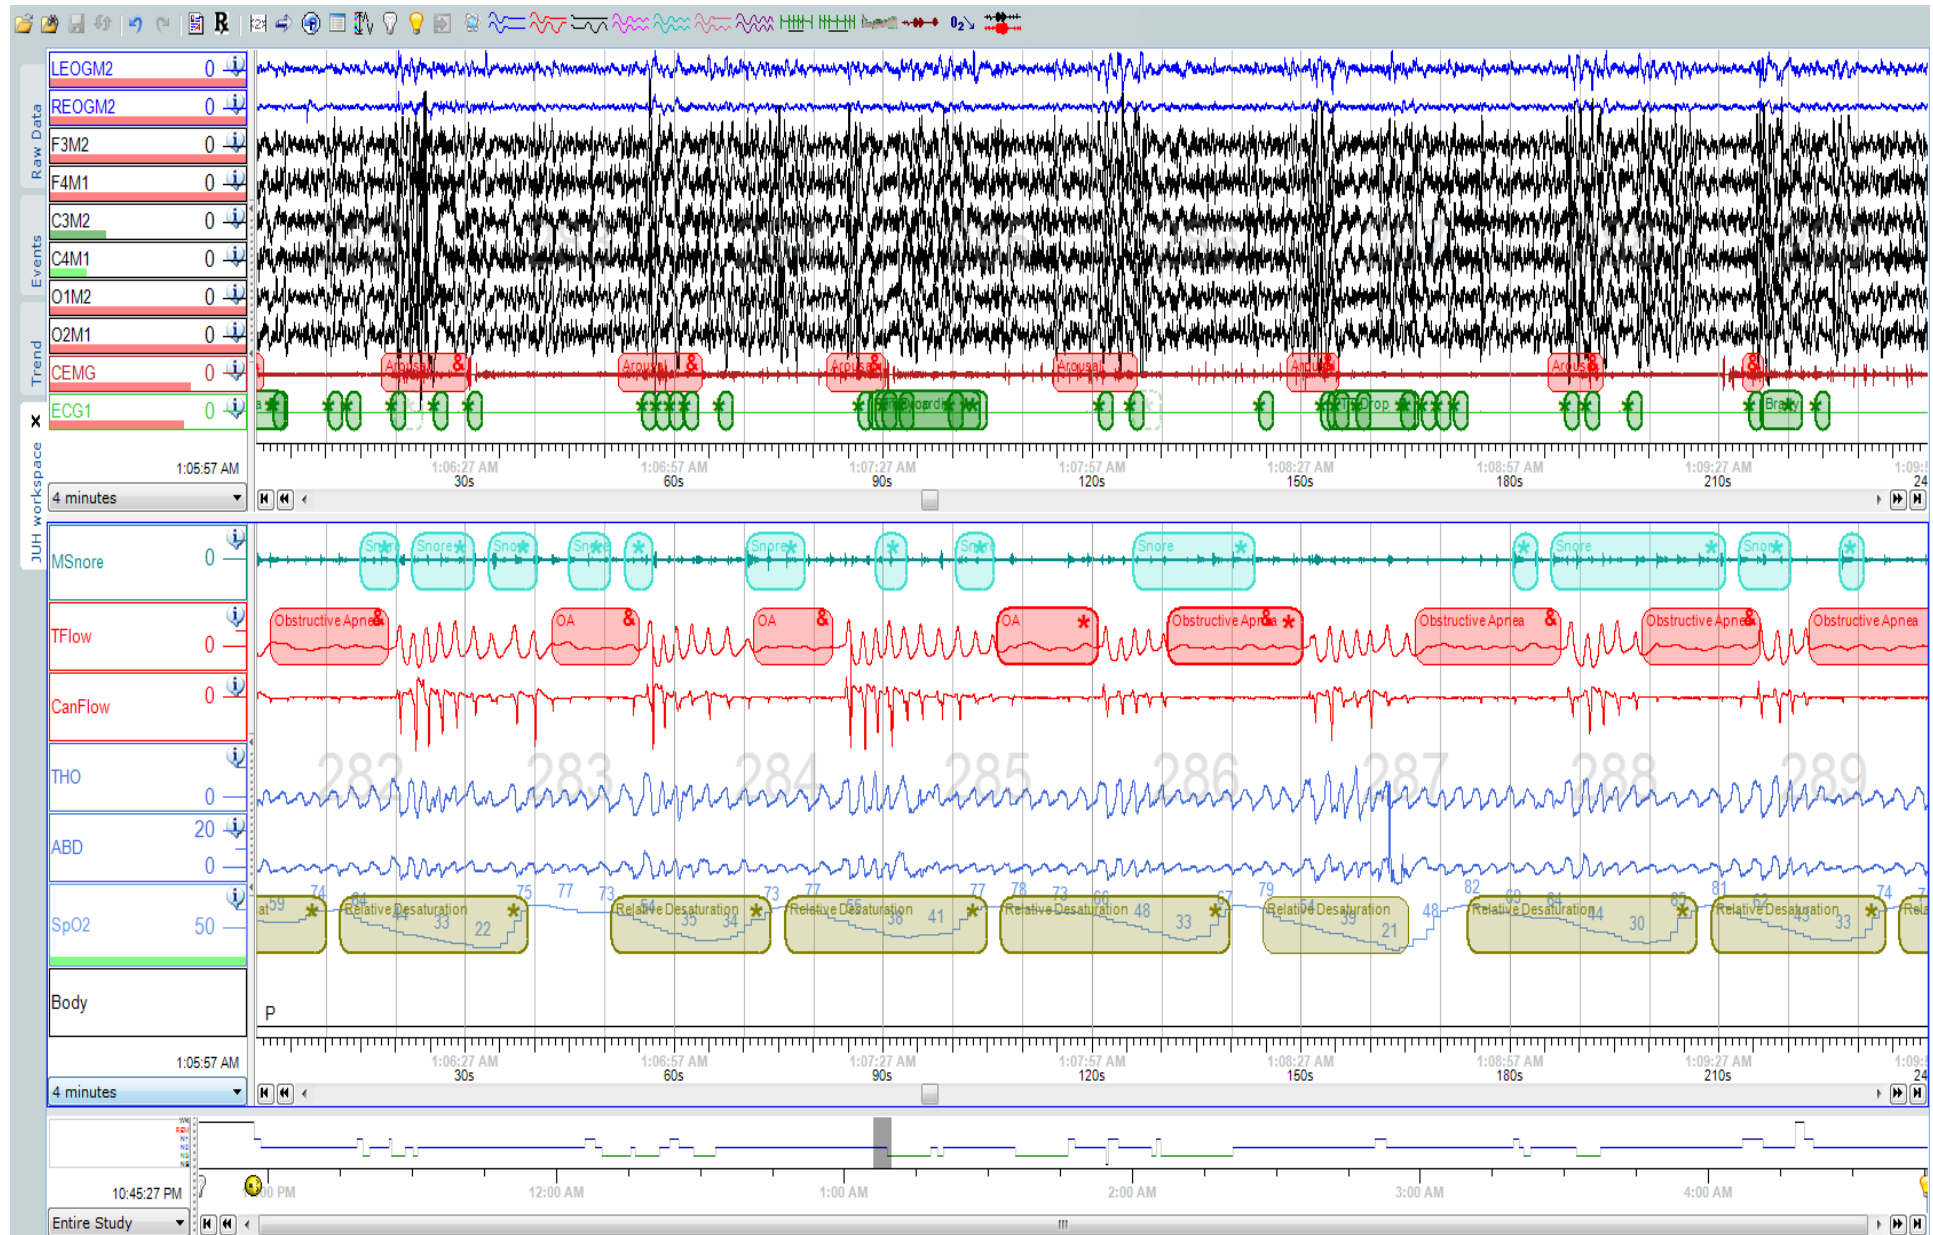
Raw Data
Events
Trend
JUH workspace

LEOGM2 0
REOGM2 0
F3M2 0
F4M1 0
C3M2 0
C4M1 0
O1M2 0
O2M1 0
CEMG 0
ECG1 0

Arousal Arousal Arousal Arousal Arousal Arousal
Tachycardia
Drop
Brady

1:05:57 AM
4 minutes
1:06:27 AM 30s
1:06:57 AM 60s
1:07:27 AM 90s
1:07:57 AM 120s
1:08:27 AM 150s
1:08:57 AM 180s
1:09:27 AM 210s
1:09: 24

MSnore 0
TFlow 0
CanFlow 0
THO 0
ABD 20 0
SpO2 50
Body

Snore Snore Snore Snore Snore Snore Snore Snore Snore
Obstructive Apnea OA OA OA Obstructive Apnea Obstructive Apnea Obstructive Apnea Obstructive Apnea

282 283 284 285 286 287 288 289

74 59 84 Relative Desaturation 33 22 75 77 73 54 Relative Desaturation 35 34 73 77 65 Relative Desaturation 38 41 77 78 73 66 Relative Desaturation 48 33 67 79 54 Relative Desaturation 39 21 48 82 69 64 Relative Desaturation 44 30 65 81 62 Relative Desaturation 43 74 7 Rela

P

1:05:57 AM
4 minutes
1:06:27 AM 30s
1:06:57 AM 60s
1:07:27 AM 90s
1:07:57 AM 120s
1:08:27 AM 150s
1:08:57 AM 180s
1:09:27 AM 210s
1:09: 24

10:45:27 PM
Entire Study
:00 PM
12:00 AM
1:00 AM
2:00 AM
3:00 AM
4:00 AM